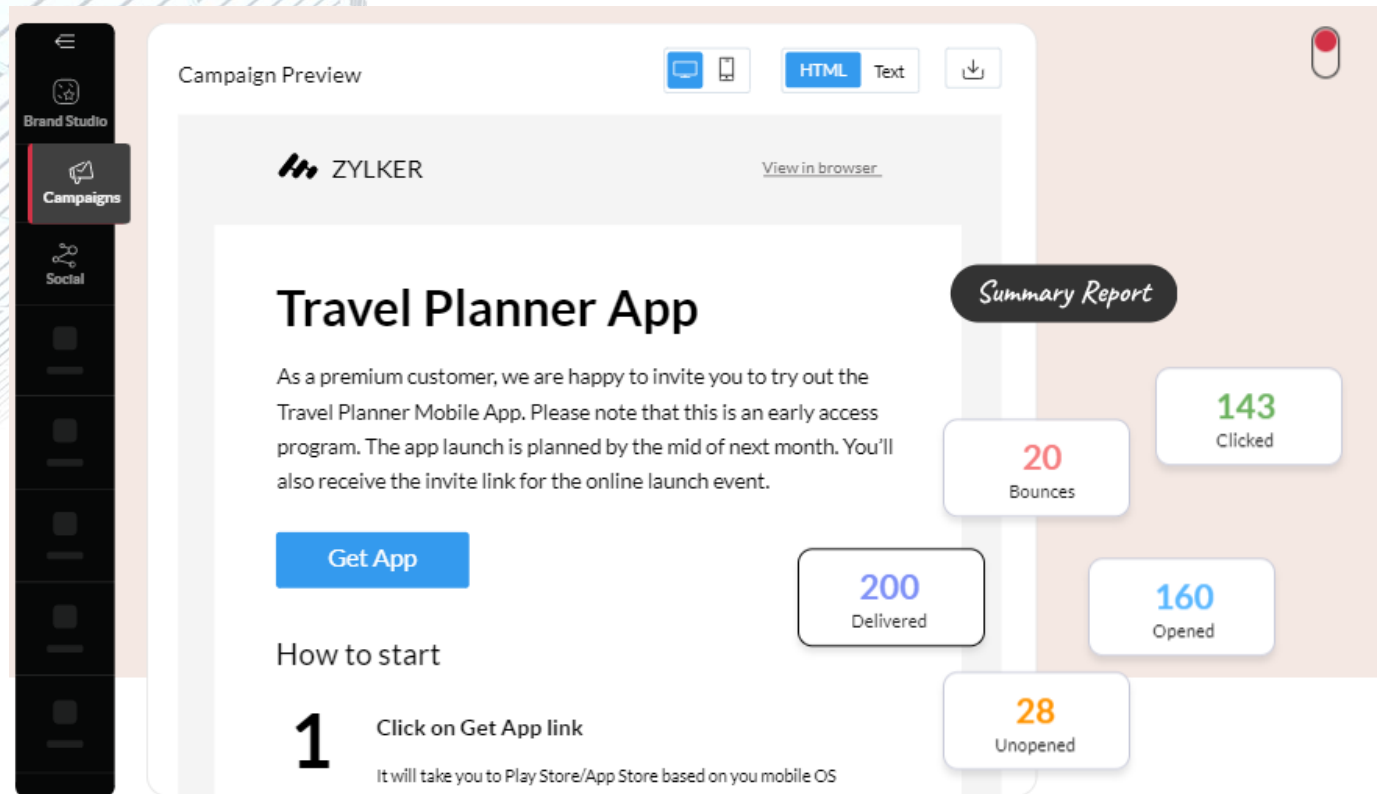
Brand Studio

Campaigns

Social

Campaign Preview

HTML Text

ZYLKER

View in browser

Travel Planner App

As a premium customer, we are happy to invite you to try out the Travel Planner Mobile App. Please note that this is an early access program. The app launch is planned by the mid of next month. You'll also receive the invite link for the online launch event.

Get App

How to start

1

Click on Get App link

It will take you to Play Store/App Store based on you mobile OS

Summary Report

143
Clicked

20
Bounces

200
Delivered

160
Opened

28
Unopened